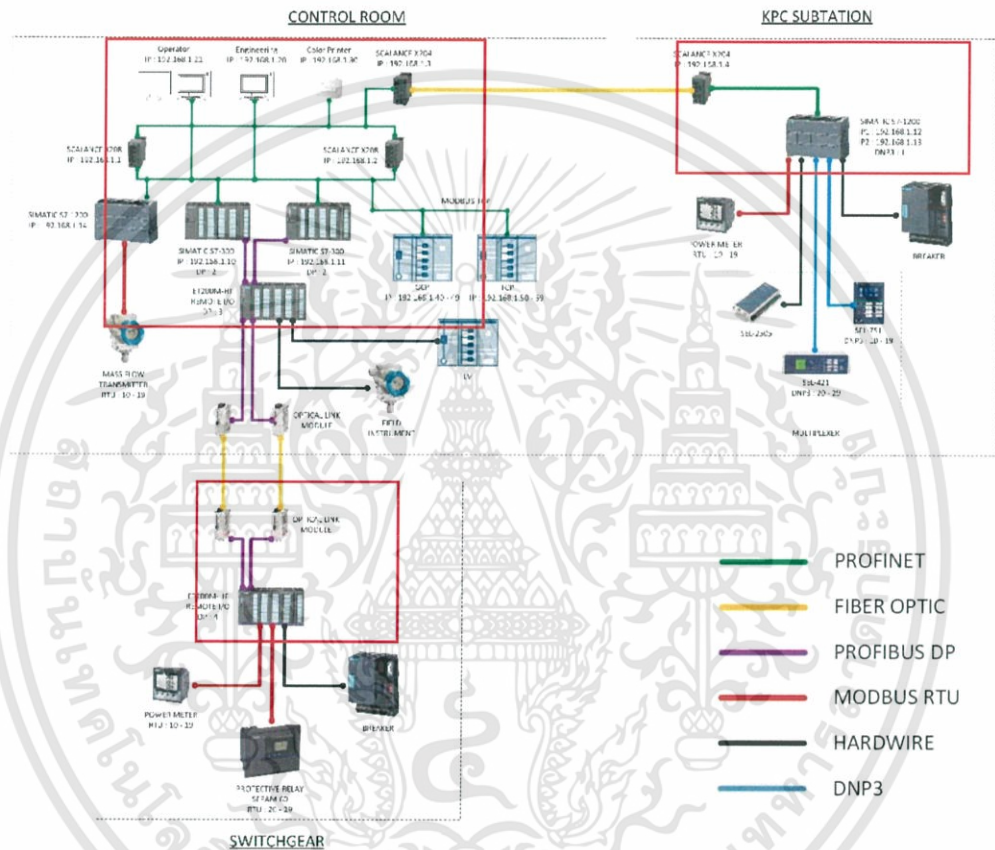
CONTROL ROOM

KPC SUBTATION

Operator
IP : 192.168.1.21

Engineering
IP : 192.168.1.20

Color Printer
IP : 192.168.1.30

SCALANCE X304
IP : 192.168.1.3

SCALANCE X304
IP : 192.168.1.4

SCALANCE X208
IP : 192.168.1.1

SCALANCE X208
IP : 192.168.1.2

SIMATIC S7-1200
P1 : 192.168.1.12
P2 : 192.168.1.13
DNP3 : 1

SIMATIC S7-1200
IP : 192.168.1.14

SIMATIC S7-300
IP : 192.168.1.10
DP : 2

SIMATIC S7-300
IP : 192.168.1.11
DP : 2

MODBUS TCP

SDP
IP : 192.168.1.40 - 49

FCP
IP : 192.168.1.50 - 59

ET200M-HF
REMOTE I/O
DP : 3

POWER METER
RTU : 10 - 19

BREAKER

SEL-2505

SEL-751
DNP3 : 10 - 19

MASS FLOW
TRANSMITTER
RTU : 10 - 19

LV

SEL-421
DNP3 : 20 - 29

FIELD
INSTRUMENT

OPTICAL LINK
MODULE

MULTIPLEXER

OPTICAL LINK
MODULE

ET200M-HF
REMOTE I/O
DP : 4

POWER METER
RTU : 10 - 19

BREAKER

PROTECTIVE RELAY
SIPAM 7SJ
RTU : 20 - 29

SWITCHGEAR

PROFINET
FIBER OPTIC
PROFIBUS DP
MODBUS RTU
HARDWIRE
DNP3